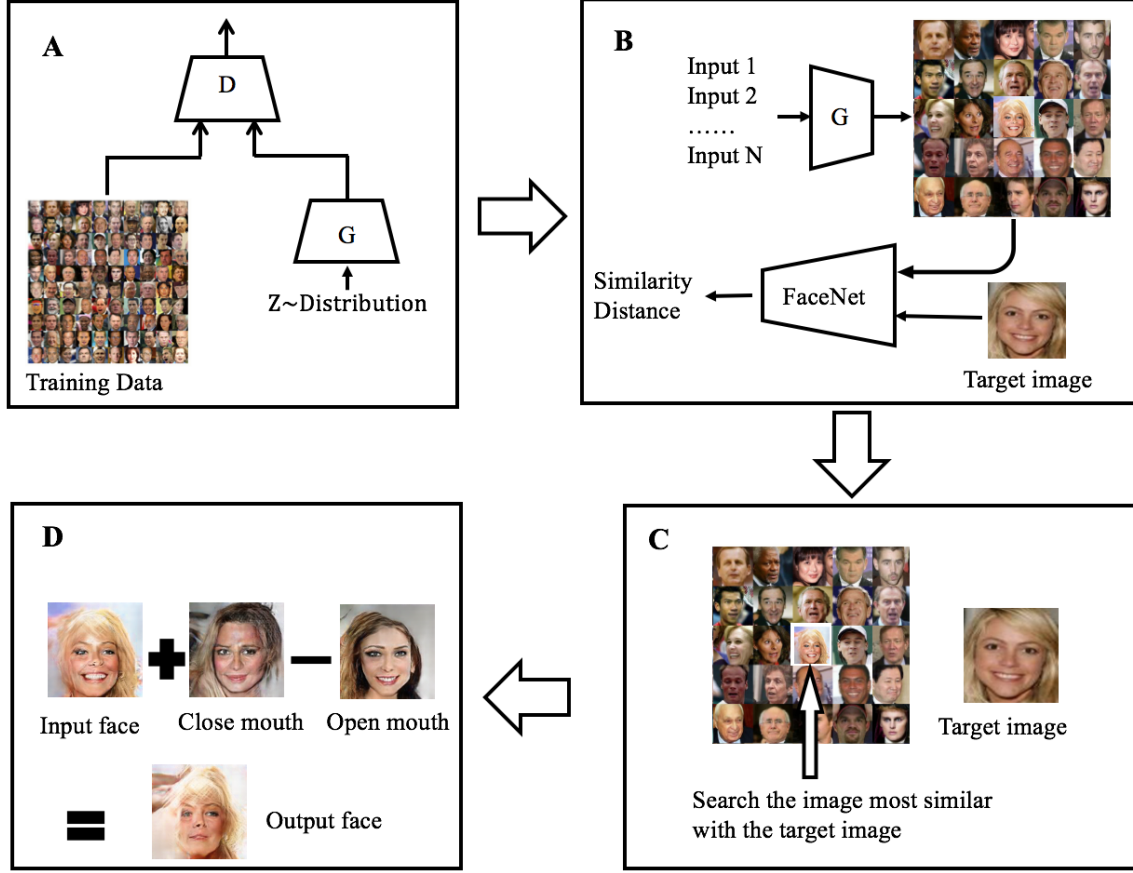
A

D

G

Training Data

Z~Distribution

B

Input 1
Input 2
……
Input N

G

Similarity Distance

FaceNet

Target image

C

Target image

Search the image most similar with the target image

D

Input face

Close mouth

Open mouth

Output face